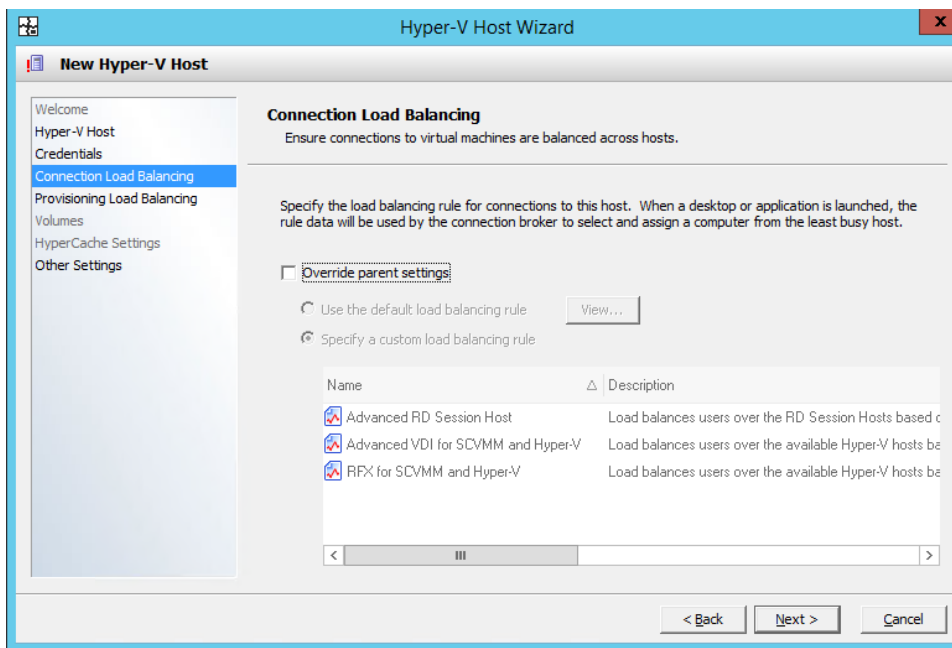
Hyper-V Host Wizard

New Hyper-V Host

Welcome
Hyper-V Host
Credentials
Connection Load Balancing
Provisioning Load Balancing
Volumes
HyperCache Settings
Other Settings

Connection Load Balancing
Ensure connections to virtual machines are balanced across hosts.

Specify the load balancing rule for connections to this host. When a desktop or application is launched, the rule data will be used by the connection broker to select and assign a computer from the least busy host.

Override parent settings

Use the default load balancing rule
View...
Specify a custom load balancing rule

| Name | Description |
|---|---|
| Advanced RD Session Host | Load balances users over the RD Session Hosts based c |
| Advanced VDI for SCVMM and Hyper-V | Load balances users over the available Hyper-V hosts ba |
| RFX for SCVMM and Hyper-V | Load balances users over the available Hyper-V hosts ba |

< Back
Next >
Cancel